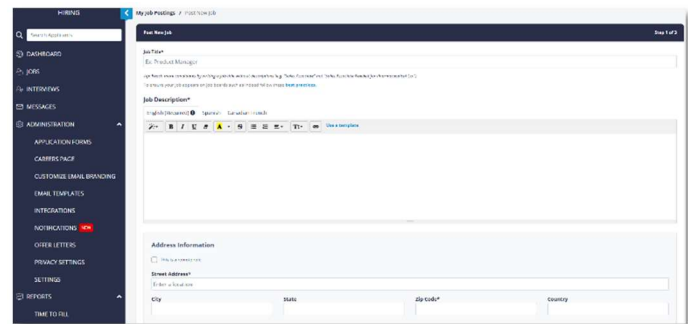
HIRING

Search Applicants

DASHBOARD

JOBS

INTERVIEWS

MESSAGES

ADMINISTRATION

APPLICATION FORMS

CAREERS PAGE

CUSTOMIZE EMAIL BRANDING

EMAIL TEMPLATES

INTEGRATIONS

NOTIFICATIONS NEW

OFFER LETTERS

PRIVACY SETTINGS

SETTINGS

REPORTS

TIME TO FILL

My Job Postings / Post New Job

Post New Job

Step 1 of 2

Job Title*

Ex. Product Manager

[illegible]

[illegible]

Job Description*

English (Required) Spanish Canadian French

Use a template

Address Information

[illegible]

Street Address*

Enter a location

City

State

Zip Code*

Country